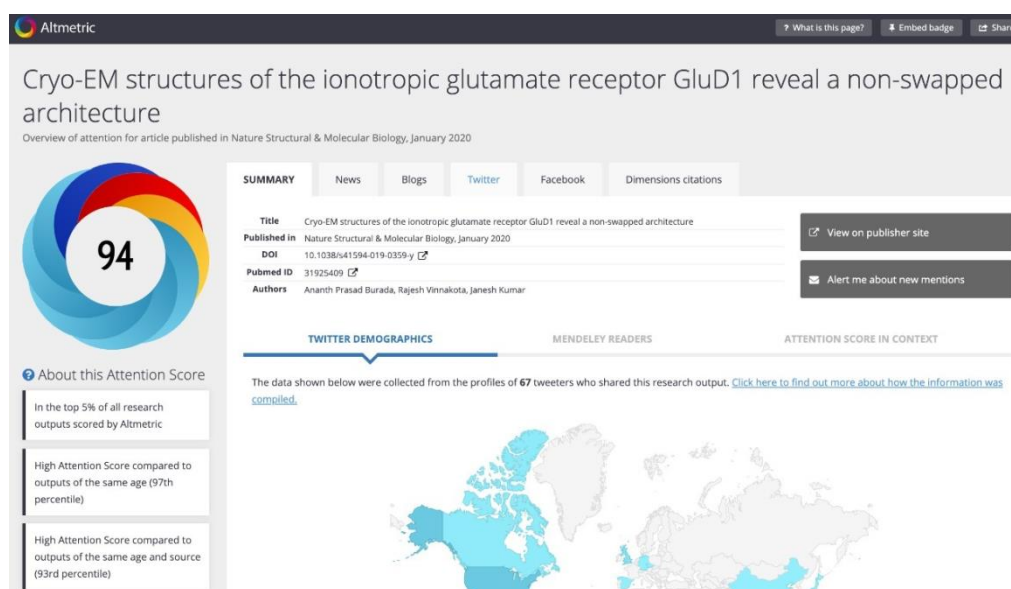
Altmetric

? What is this page? Embed badge Shar

Cryo-EM structures of the ionotropic glutamate receptor GluD1 reveal a non-swapped architecture

Overview of attention for article published in Nature Structural & Molecular Biology, January 2020

94

SUMMARY | News | Blogs | Twitter | Facebook | Dimensions citations

| | |
|---|---|
| Title | Cryo-EM structures of the ionotropic glutamate receptor GluD1 reveal a non-swapped architecture |
| Published in | Nature Structural & Molecular Biology, January 2020 |
| DOI | 10.1038/s41594-019-0359-y |
| Pubmed ID | 31925409 |
| Authors | Ananth Prasad Burada, Rajesh Vinnakota, Janesh Kumar |

View on publisher site

Alert me about new mentions

About this Attention Score

In the top 5% of all research outputs scored by Altmetric

High Attention Score compared to outputs of the same age (97th percentile)

High Attention Score compared to outputs of the same age and source (93rd percentile)

TWITTER DEMOGRAPHICS | MENDELEY READERS | ATTENTION SCORE IN CONTEXT

The data shown below were collected from the profiles of 67 tweeters who shared this research output. Click here to find out more about how the information was compiled.